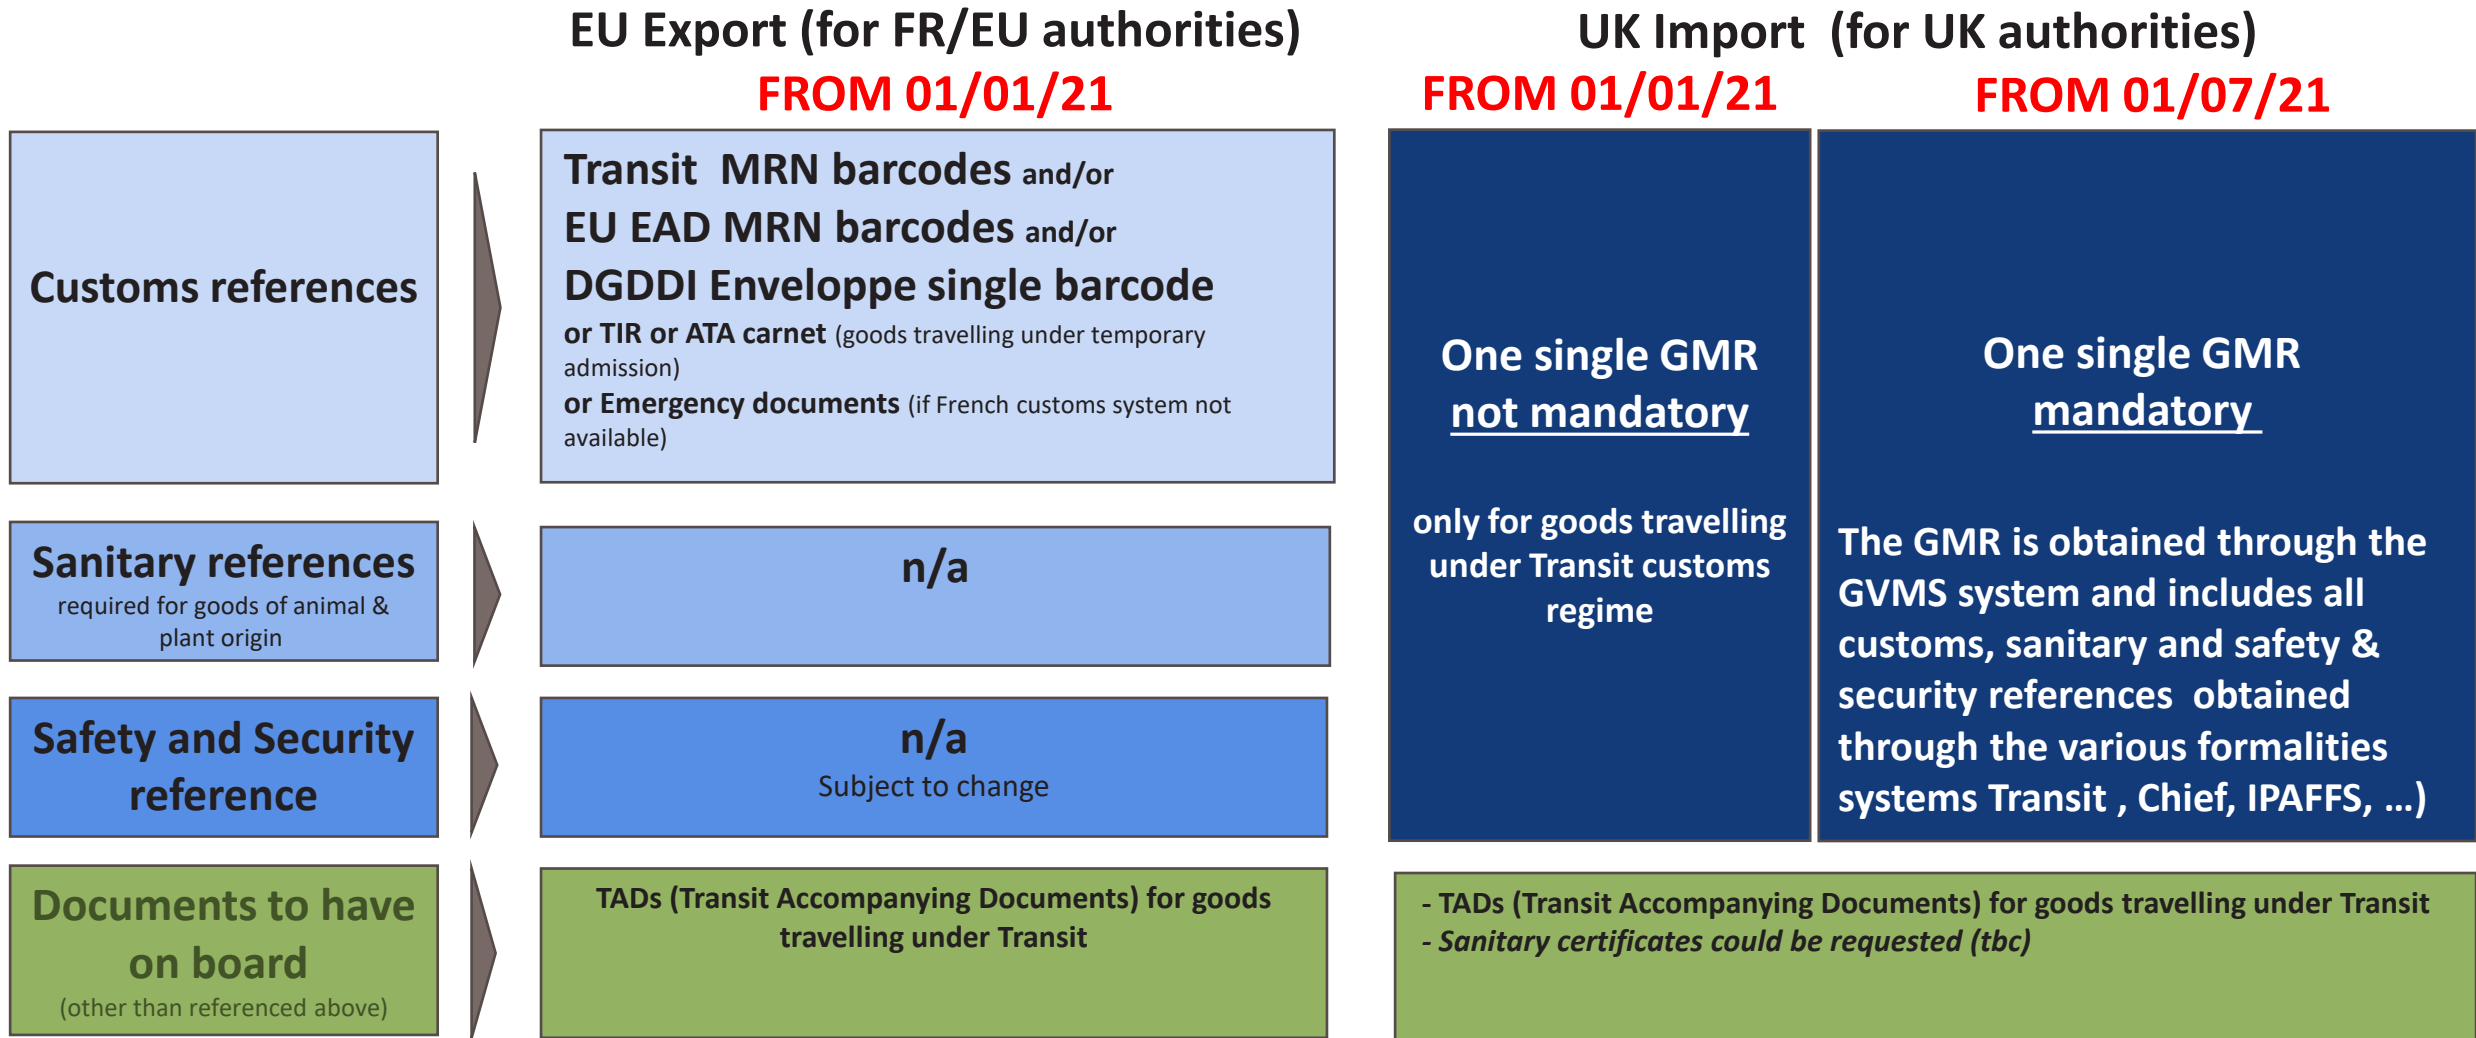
EU Export (for FR/EU authorities)
FROM 01/01/21

UK Import (for UK authorities)
FROM 01/01/21
FROM 01/07/21

Customs references

Transit MRN barcodes and/or
EU EAD MRN barcodes and/or
DGDDI Enveloppe single barcode
or TIR or ATA carnet (goods travelling under temporary admission)
or Emergency documents (if French customs system not available)

One single GMR
not mandatory

only for goods travelling under Transit customs regime

One single GMR
mandatory

The GMR is obtained through the GVMS system and includes all customs, sanitary and safety & security references obtained through the various formalities systems Transit , Chief, IPAFFS, …)

Sanitary references
required for goods of animal & plant origin

n/a

Safety and Security reference

n/a
Subject to change

Documents to have on board
(other than referenced above)

TADs (Transit Accompanying Documents) for goods travelling under Transit

- TADs (Transit Accompanying Documents) for goods travelling under Transit
- Sanitary certificates could be requested (tbc)